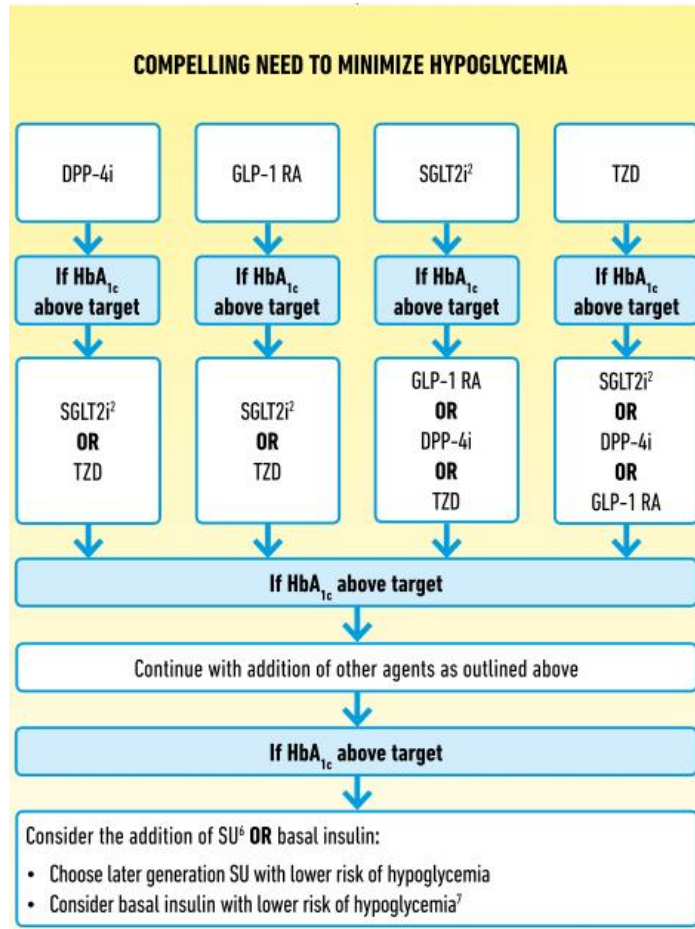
COMPELLING NEED TO MINIMIZE HYPOGLYCEMIA

DPP-4i

GLP-1 RA

SGLT2i$^2$

TZD

If HbA$_{1c}$ above target

If HbA$_{1c}$ above target

If HbA$_{1c}$ above target

If HbA$_{1c}$ above target

SGLT2i$^2$ OR TZD

SGLT2i$^2$ OR TZD

GLP-1 RA OR DPP-4i OR TZD

SGLT2i$^2$ OR DPP-4i OR GLP-1 RA

If HbA$_{1c}$ above target

Continue with addition of other agents as outlined above

If HbA$_{1c}$ above target

Consider the addition of SU$^6$ OR basal insulin:

• Choose later generation SU with lower risk of hypoglycemia

• Consider basal insulin with lower risk of hypoglycemia$^7$